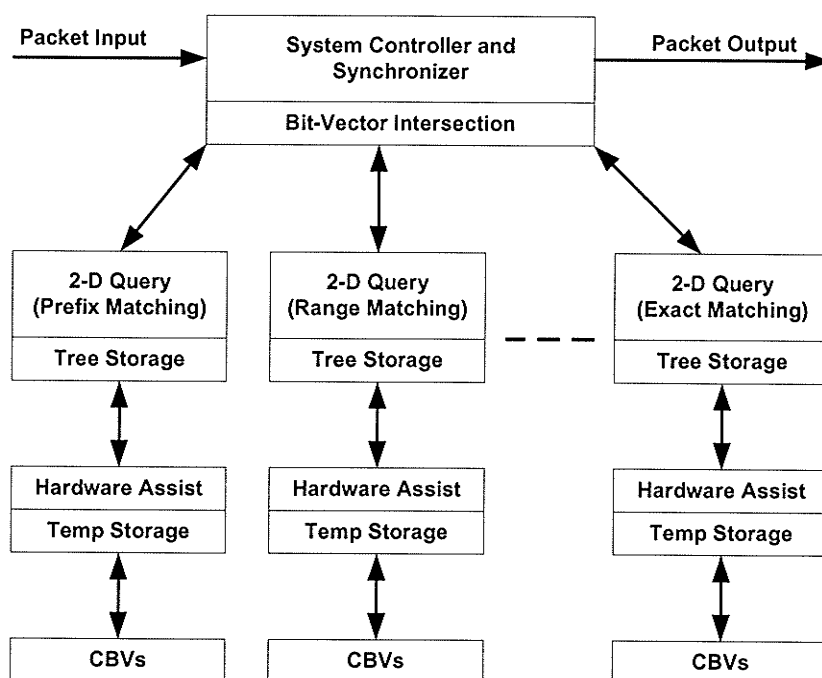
Packet Input

System Controller and Synchronizer

Bit-Vector Intersection

Packet Output

2-D Query (Prefix Matching)

Tree Storage

Hardware Assist

Temp Storage

CBVs

2-D Query (Range Matching)

Tree Storage

Hardware Assist

Temp Storage

CBVs

2-D Query (Exact Matching)

Tree Storage

Hardware Assist

Temp Storage

CBVs